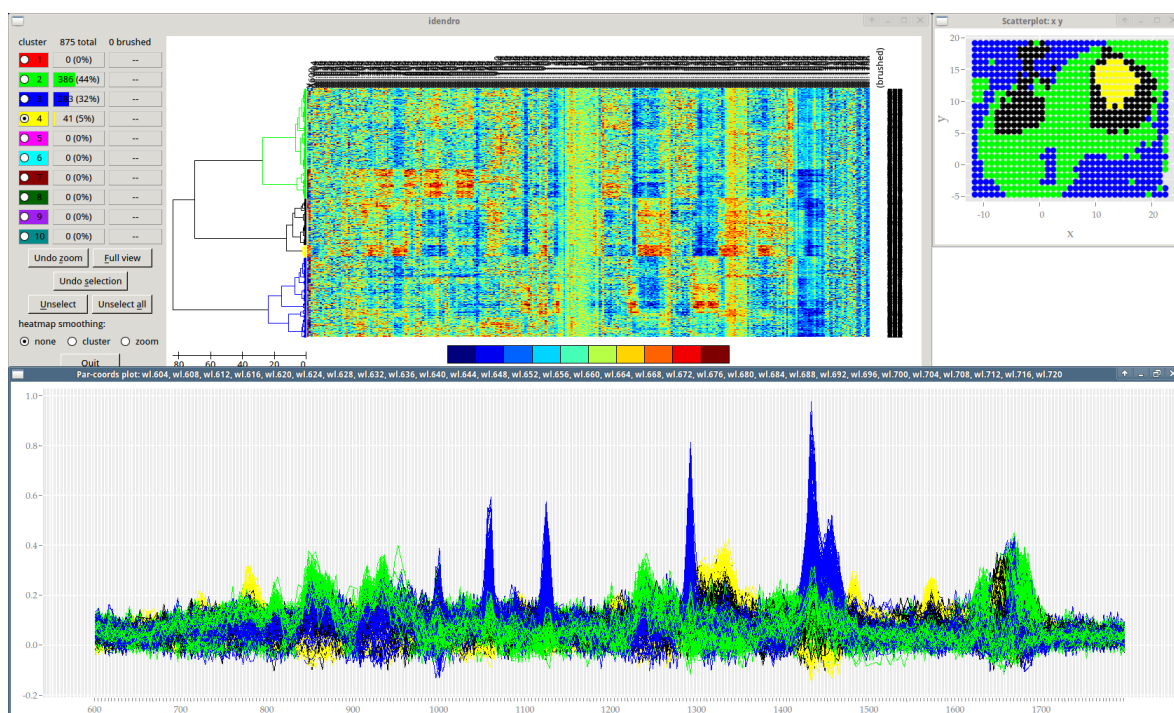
idendro

cluster 875 total 0 brushed

| | | |
|---|---|---|
| 1 | 0 (0%) | -- |
| 2 | 386 (44%) | -- |
| 3 | 283 (32%) | -- |
| 4 | 41 (5%) | -- |
| 5 | 0 (0%) | -- |
| 6 | 0 (0%) | -- |
| 7 | 0 (0%) | -- |
| 8 | 0 (0%) | -- |
| 9 | 0 (0%) | -- |
| 10 | 0 (0%) | -- |

Undo zoom Full view

Undo selection

Unselect Unselect all

heatmap smoothing:

none cluster zoom

Quit

80 60 40 20 0

(brushed)

Scatterplot: x y

20 15 10 5 0 -5

y

-10 0 10 20

x

Par-coords plot: wl.604, wl.608, wl.612, wl.616, wl.620, wl.624, wl.628, wl.632, wl.636, wl.640, wl.644, wl.648, wl.652, wl.656, wl.660, wl.664, wl.668, wl.672, wl.676, wl.680, wl.684, wl.688, wl.692, wl.696, wl.700, wl.704, wl.708, wl.712, wl.716, wl.720

1.0 0.8 0.6 0.4 0.2 0.0 -0.2

600 700 800 900 1000 1100 1200 1300 1400 1500 1600 1700